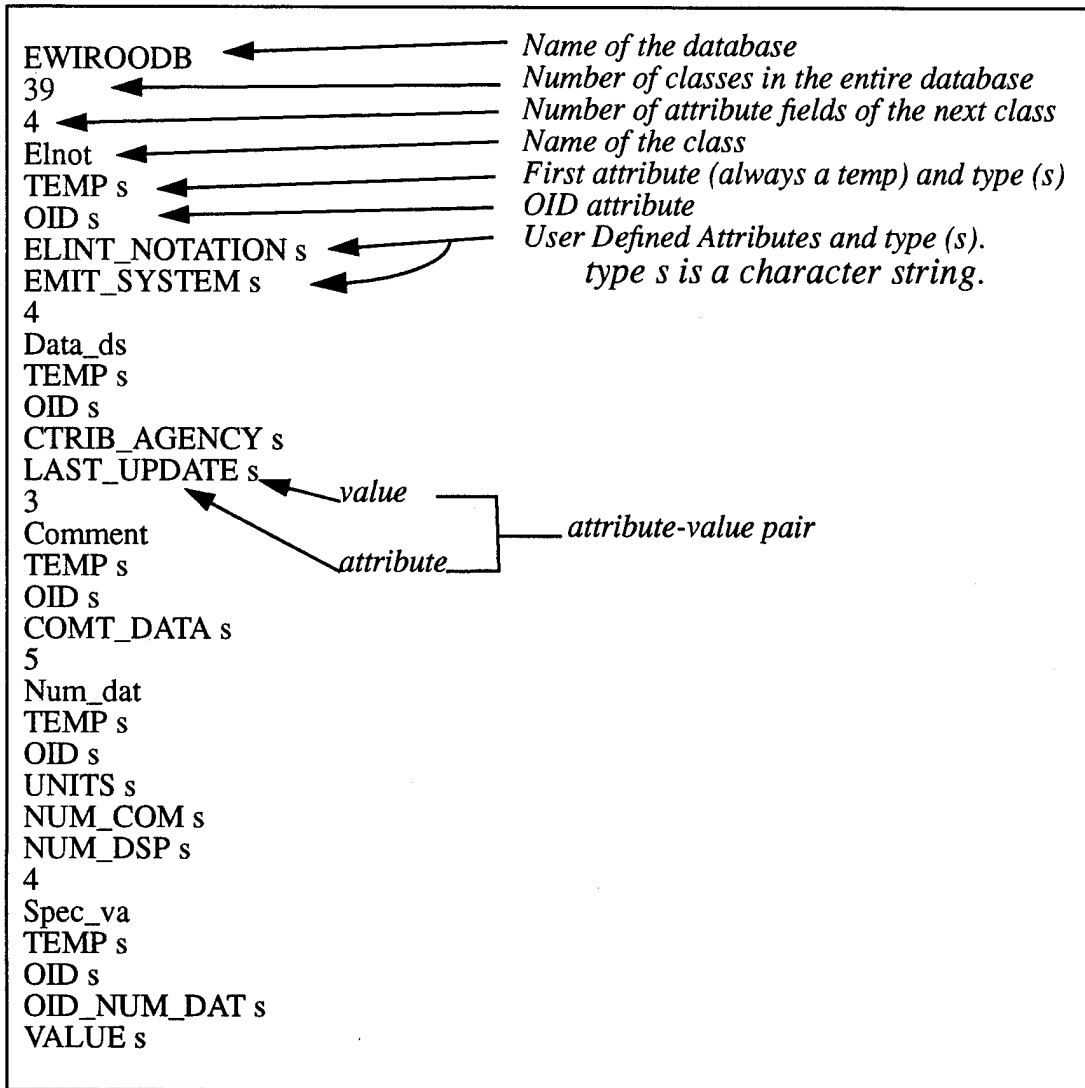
EWIROODB
39
4
Elnot
TEMP s
OID s
ELINT_NOTATION s
EMIT_SYSTEM s
4
Data_ds
TEMP s
OID s
CTRIB_AGENCY s
LAST_UPDATE s
3
Comment
TEMP s
OID s
COMT_DATA s
5
Num_dat
TEMP s
OID s
UNITS s
NUM_COM s
NUM_DSP s
4
Spec_va
TEMP s
OID s
OID_NUM_DAT s
VALUE s

Name of the database
Number of classes in the entire database
Number of attribute fields of the next class
Name of the class
First attribute (always a temp) and type (s)
OID attribute
User Defined Attributes and type (s).
type s is a character string.

value
attribute
attribute-value pair